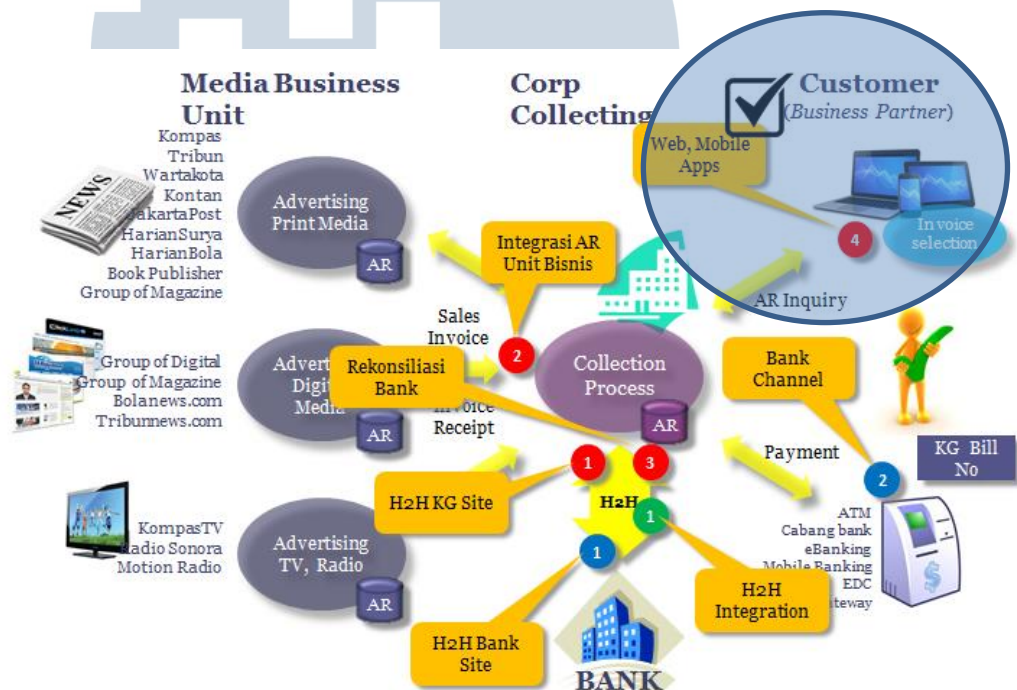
Media Business Unit

Corp Collecting

Customer (Business Partner)

Web, Mobile Apps

4

Invoice selection

Kompas
Tribun
Wartakota
Kontan
JakartaPost
HarianSurya
HarianBola
Book Publisher
Group of Magazine

Advertising Print Media

AR

Integrasi AR Unit Bisnis

AR Inquiry

Sales Invoice

2

Group of Digital
Group of Magazine
Bolanews.com
Tribunnews.com

Advertising Digital Media

AR

Rekonsiliasi Bank

Collection Process

AR

Invoice Receipt

Bank Channel

Payment

KG Bill No

2

1

3

H2H KG Site

H2H

1

1

KompasTV
Radio Sonora
Motion Radio

Advertising TV, Radio

AR

ATM
Cabang bank
eBanking
Mobile Banking
EDC
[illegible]teway

H2H Integration

H2H Bank Site

BANK